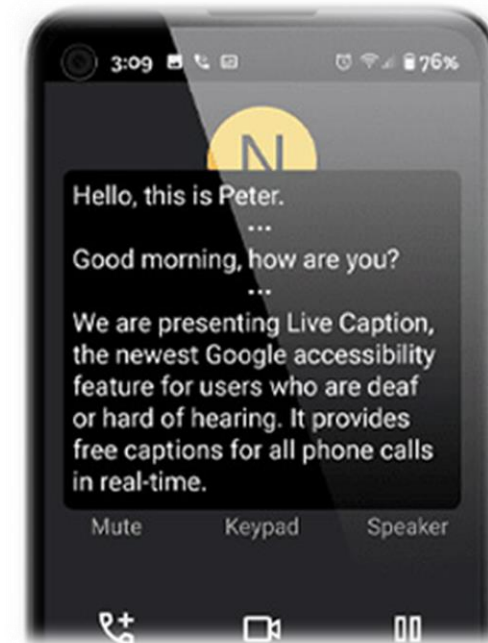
3:09 76%

N

Hello, this is Peter.

...

Good morning, how are you?

...

We are presenting Live Caption, the newest Google accessibility feature for users who are deaf or hard of hearing. It provides free captions for all phone calls in real-time.

Mute Keypad Speaker